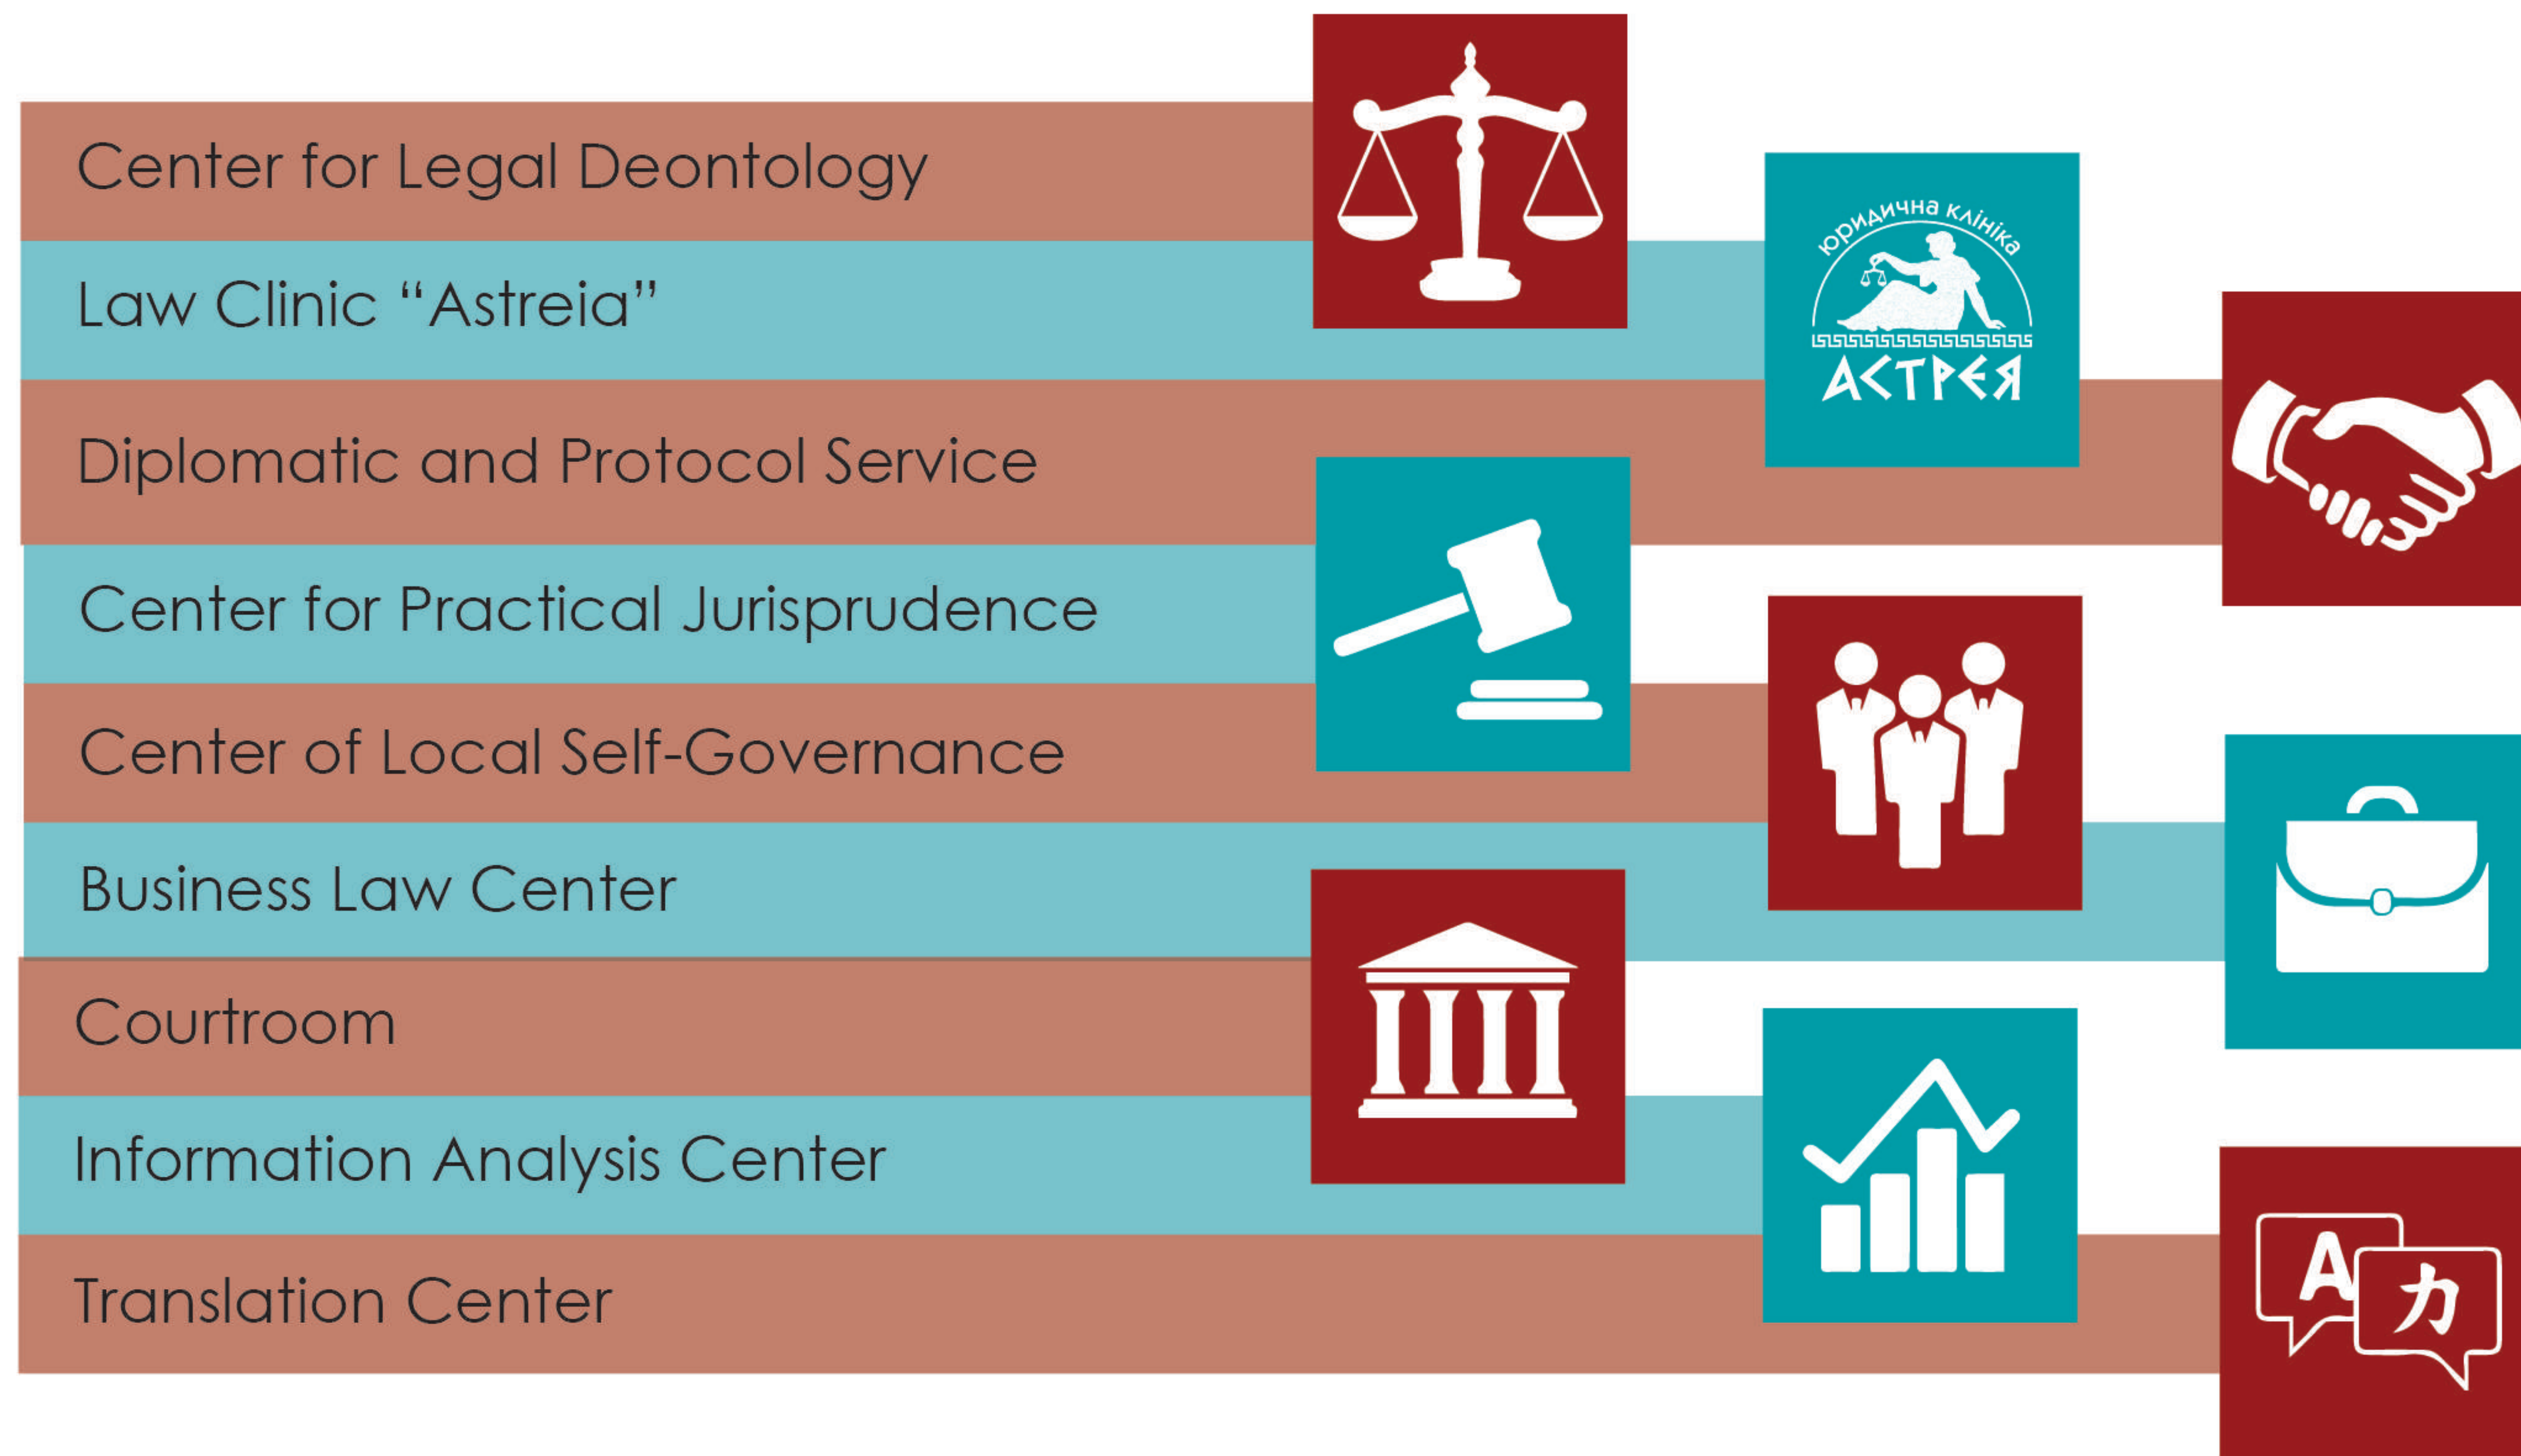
Center for Legal Deontology

Law Clinic "Astreia"

юридична клініка
АСТРЕЯ

Diplomatic and Protocol Service

Center for Practical Jurisprudence

Center of Local Self-Governance

Business Law Center

Courtroom

Information Analysis Center

Translation Center

A
カ